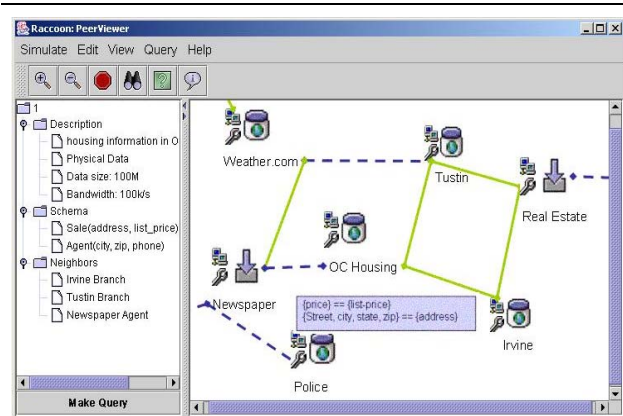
Raccoon: PeerViewer

Simulate Edit View Query Help

1
Description
housing information in O
Physical Data
Data size: 100M
Bandwidth: 100k/s
Schema
Sale(address, list_price)
Agent(city, zip, phone)
Neighbors
Irvine Branch
Tustin Branch
Newspaper Agent

Make Query

Weather.com
Tustin
Real Estate
OC Housing
Newspaper
{price} == {list-price}
{Street, city, state, zip} == {address}
Irvine
Police